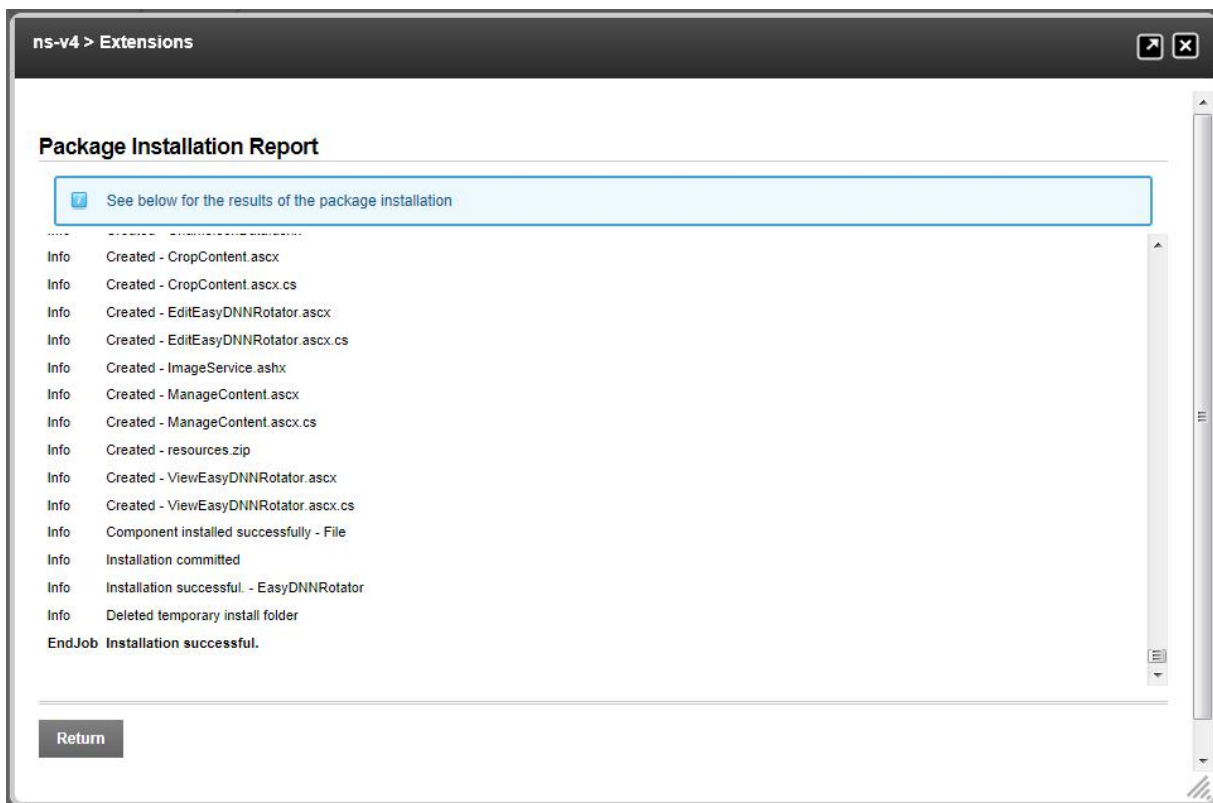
ns-v4 > Extensions

Package Installation Report

See below for the results of the package installation

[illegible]

| | |
|---|---|
| Info | Created - CropContent.ascx |
| Info | Created - CropContent.ascx.cs |
| Info | Created - EditEasyDNNRotator.ascx |
| Info | Created - EditEasyDNNRotator.ascx.cs |
| Info | Created - ImageService.ashx |
| Info | Created - ManageContent.ascx |
| Info | Created - ManageContent.ascx.cs |
| Info | Created - resources.zip |
| Info | Created - ViewEasyDNNRotator.ascx |
| Info | Created - ViewEasyDNNRotator.ascx.cs |
| Info | Component installed successfully - File |
| Info | Installation committed |
| Info | Installation successful. - EasyDNNRotator |
| Info | Deleted temporary install folder |
| EndJob | Installation successful. |

Return